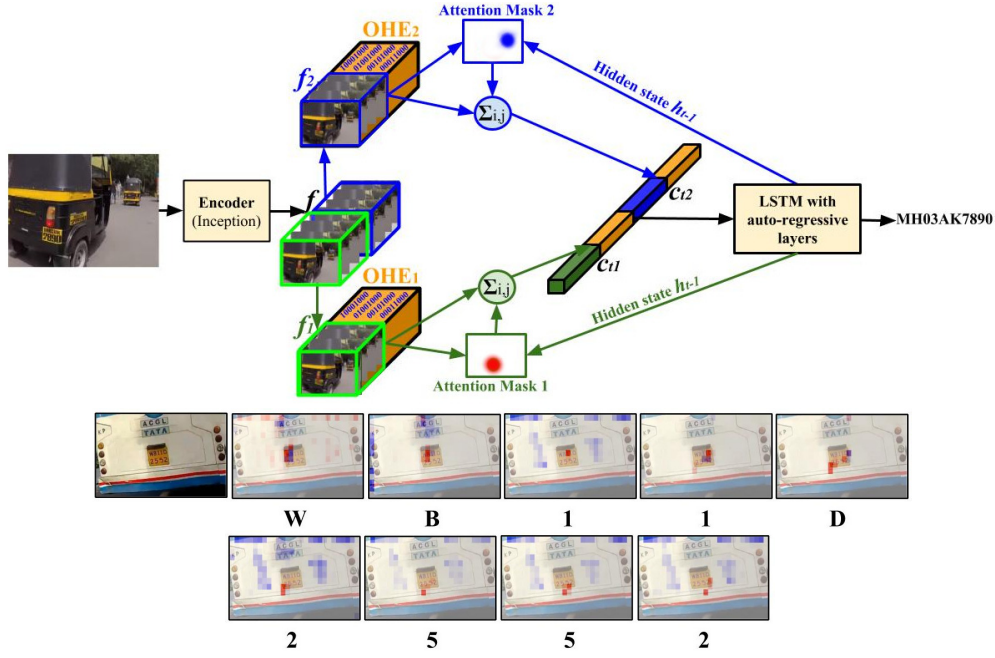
Attention Mask 2

OHE$_2$

$f_2$

Hidden state $h_{t-1}$

$\Sigma_{i,j}$

Encoder (Inception)

$f$

$c_{t2}$

LSTM with auto-regressive layers

MH03AK7890

$c_{t1}$

OHE$_1$

$\Sigma_{i,j}$

Hidden state $h_{t-1}$

$f_1$

Attention Mask 1

W B 1 1 D

2 5 5 2